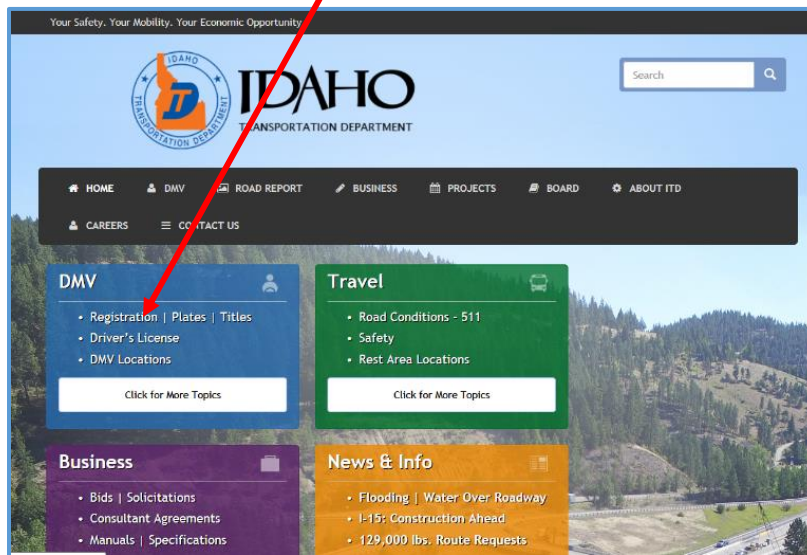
Your Safety. Your Mobility. Your Economic Opportunity

IDAHO TRANSPORTATION DEPARTMENT

IDAHO

TRANSPORTATION DEPARTMENT

Search

HOME DMV ROAD REPORT BUSINESS PROJECTS BOARD ABOUT ITD

CAREERS CONTACT US

DMV

• Registration | Plates | Titles
• Driver's License
• DMV Locations

Click for More Topics

Travel

• Road Conditions - 511
• Safety
• Rest Area Locations

Click for More Topics

Business

• Bids | Solicitations
• Consultant Agreements
• Manuals | Specifications

News & Info

• Flooding | Water Over Roadway
• I-15: Construction Ahead
• 129,000 lbs. Route Requests